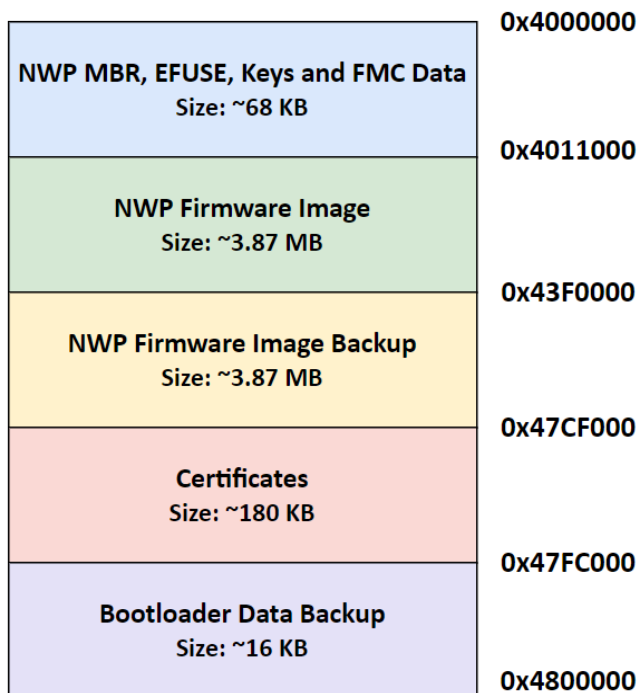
0x4000000

NWP MBR, EFUSE, Keys and FMC Data
Size: ~68 KB

0x4011000

NWP Firmware Image
Size: ~3.87 MB

0x43F0000

NWP Firmware Image Backup
Size: ~3.87 MB

0x47CF000

Certificates
Size: ~180 KB

0x47FC000

Bootloader Data Backup
Size: ~16 KB

0x4800000